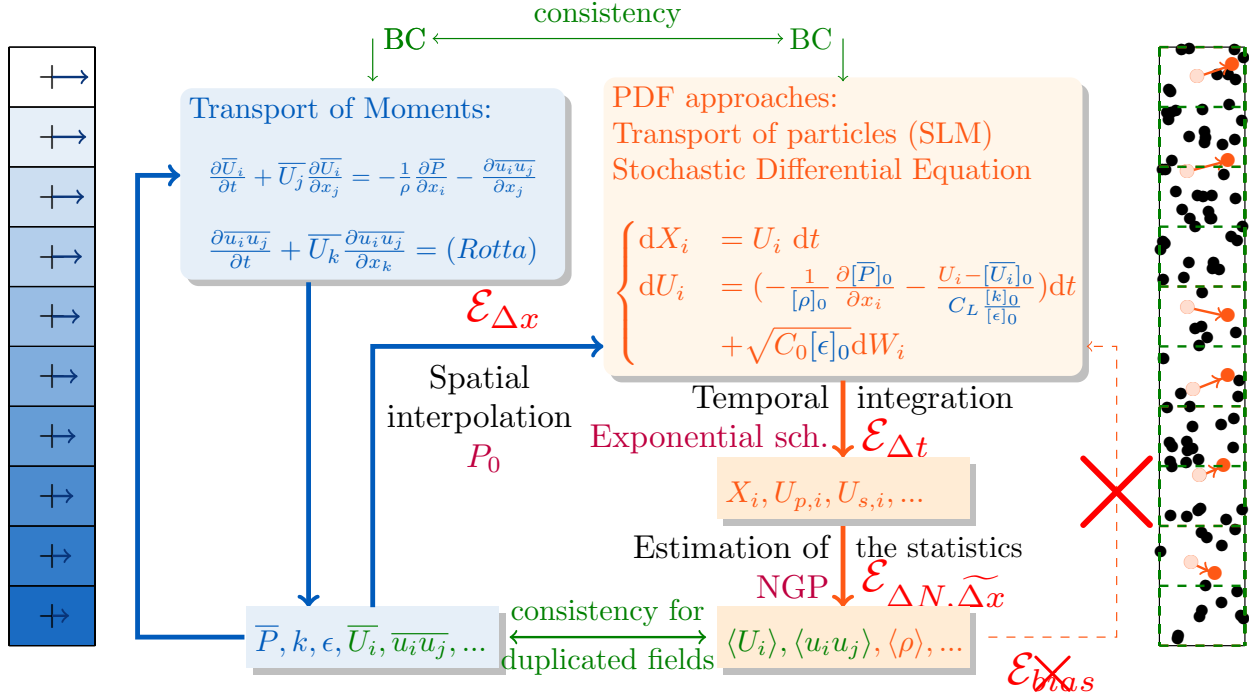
consistency

BC

BC

Transport of Moments:

$\frac{\partial \overline{U_i}}{\partial t} + \overline{U_j}\frac{\partial \overline{U_i}}{\partial x_j} = -\frac{1}{\rho}\frac{\partial \overline{P}}{\partial x_i} - \frac{\partial \overline{u_i u_j}}{\partial x_j}$

$\frac{\partial \overline{u_i u_j}}{\partial t} + \overline{U_k}\frac{\partial \overline{u_i u_j}}{\partial x_k} = (Rotta)$

PDF approaches:
Transport of particles (SLM)
Stochastic Differential Equation

$\begin{cases} \mathrm{d}X_i &= U_i \ \mathrm{d}t \\ \mathrm{d}U_i &= (-\frac{1}{[\rho]_0}\frac{\partial [\overline{P}]_0}{\partial x_i} - \frac{U_i - [\overline{U_i}]_0}{C_L \frac{[k]_0}{[\epsilon]_0}})\mathrm{d}t \\ & + \sqrt{C_0[\epsilon]_0}\mathrm{d}W_i \end{cases}$

$\mathcal{E}_{\Delta x}$

Spatial interpolation
$P_0$

Temporal integration

Exponential sch.

$\mathcal{E}_{\Delta t}$

$X_i, U_{p,i}, U_{s,i}, ...$

Estimation of the statistics

NGP

$\mathcal{E}_{\Delta N, \widetilde{\Delta x}}$

$\overline{P}, k, \epsilon, \overline{U_i}, \overline{u_i u_j}, ...$

consistency for
duplicated fields

$\langle U_i \rangle, \langle u_i u_j \rangle, \langle \rho \rangle, ...$

$\mathcal{E}_{bias}$